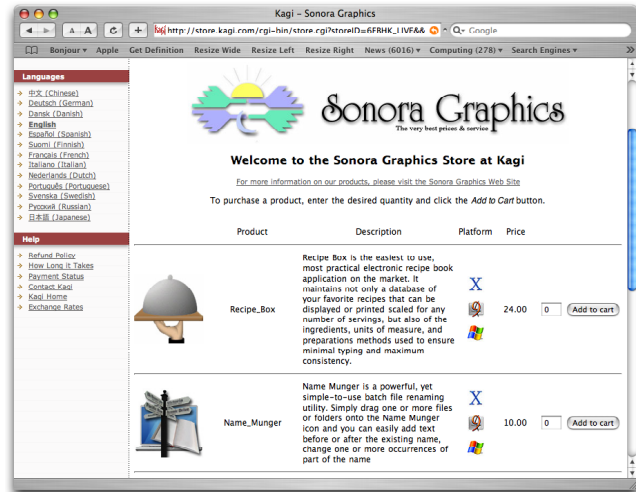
Kagi - Sonora Graphics

A A http://store.kagi.com/cgi-bin/store.cgi?storeID=6FBHK_LIVE&& Q- Google

Bonjour ▾ Apple Get Definition Resize Wide Resize Left Resize Right News (6016) ▾ Computing (278) ▾ Search Engines ▾ »

Languages
中文 (Chinese)
Deutsch (German)
Dansk (Danish)
English
Español (Spanish)
Suomi (Finnish)
Français (French)
Italiano (Italian)
Nederlands (Dutch)
Português (Portuguese)
Svenska (Swedish)
Русский (Russian)
日本語 (Japanese)

Help
Refund Policy
How Long It Takes
Payment Status
Contact Kagi
Kagi Home
Exchange Rates

Sonora Graphics
The very best prices & service

Welcome to the Sonora Graphics Store at Kagi

For more information on our products, please visit the Sonora Graphics Web Site

To purchase a product, enter the desired quantity and click the Add to Cart button.

| Product | Description | Platform | Price | | |
|---|---|---|---|---|---|
| Recipe_Box | Recipe Box is the easiest to use, most practical electronic recipe book application on the market. It maintains not only a database of your favorite recipes that can be displayed or printed scaled for any number of servings, but also of the ingredients, units of measure, and preparations methods used to ensure minimal typing and maximum consistency. | X | 24.00 | 0 | Add to cart |
| Name_Munger | Name Munger is a powerful, yet simple-to-use batch file renaming utility. Simply drag one or more files or folders onto the Name Munger icon and you can easily add text before or after the existing name, change one or more occurrences of part of the name | X | 10.00 | 0 | Add to cart |